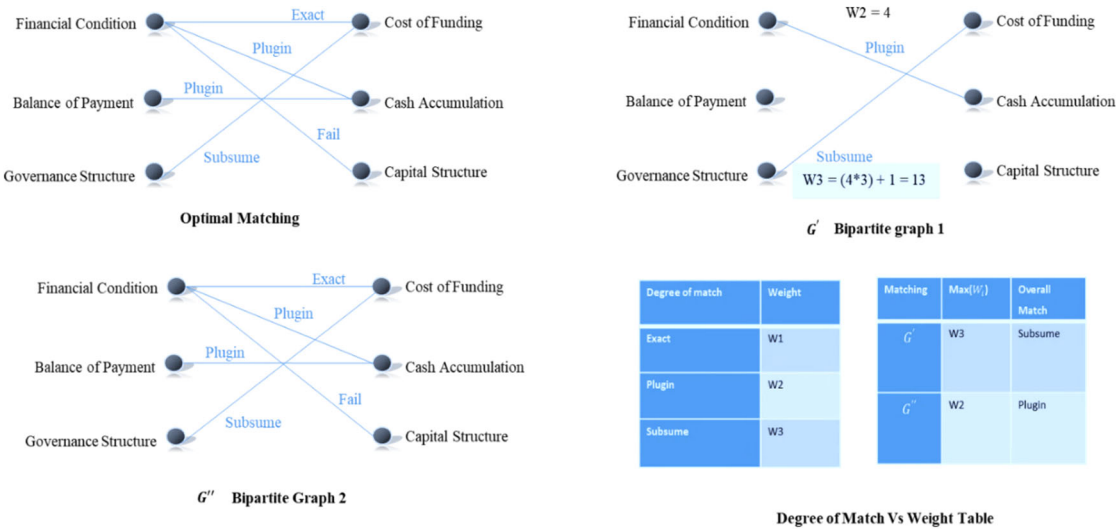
Financial Condition
Exact
Cost of Funding
Plugin
Balance of Payment
Plugin
Cash Accumulation
Fail
Governance Structure
Subsume
Capital Structure

Optimal Matching

Financial Condition
W2 = 4
Cost of Funding
Plugin
Balance of Payment
Cash Accumulation
Subsume
Governance Structure
W3 = (4*3) + 1 = 13
Capital Structure

$G'$ Bipartite graph 1

Financial Condition
Exact
Cost of Funding
Plugin
Balance of Payment
Plugin
Cash Accumulation
Fail
Subsume
Governance Structure
Capital Structure

$G''$ Bipartite Graph 2

| Degree of match | Weight |
|---|---|
| Exact | W1 |
| Plugin | W2 |
| Subsume | W3 |

| Matching | $Max(W_i)$ | Overall Match |
|---|---|---|
| $G'$ | W3 | Subsume |
| $G''$ | W2 | Plugin |

Degree of Match Vs Weight Table